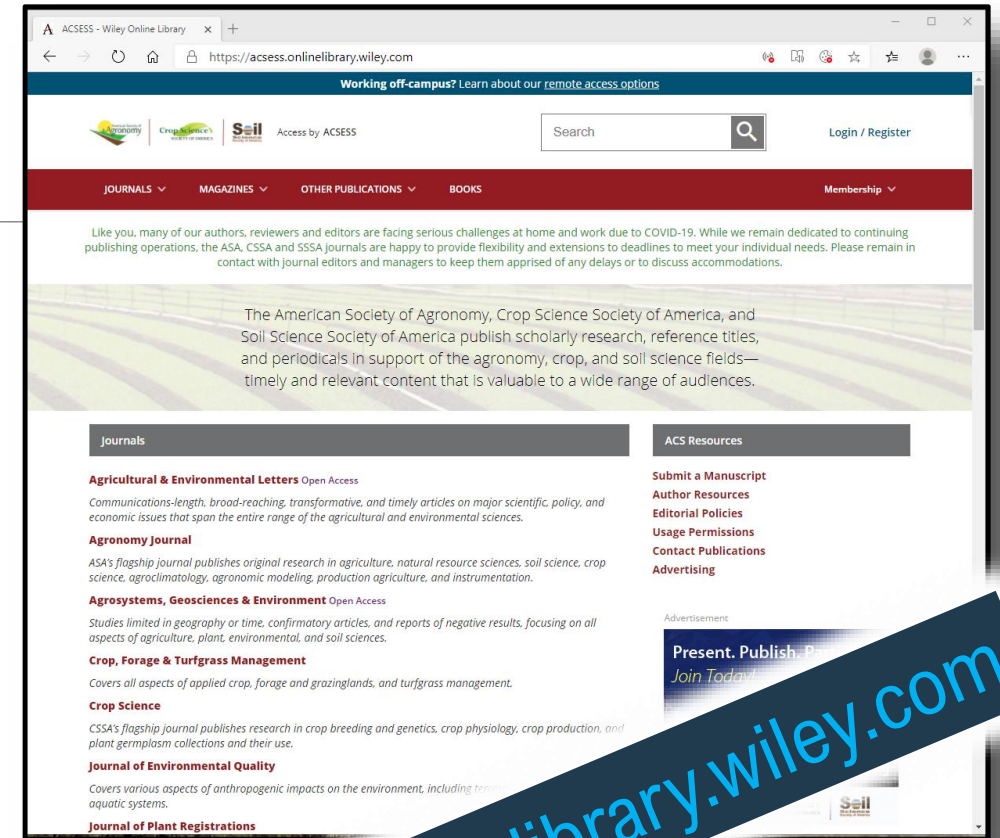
A ACSESS - Wiley Online Library × +

https://acsess.onlinelibrary.wiley.com

Working off-campus? Learn about our remote access options

Agronomy Crop Science Soil

Access by ACSESS

Search

Login / Register

JOURNALS MAGAZINES OTHER PUBLICATIONS BOOKS Membership

Like you, many of our authors, reviewers and editors are facing serious challenges at home and work due to COVID-19. While we remain dedicated to continuing publishing operations, the ASA, CSSA and SSSA journals are happy to provide flexibility and extensions to deadlines to meet your individual needs. Please remain in contact with journal editors and managers to keep them apprised of any delays or to discuss accommodations.

The American Society of Agronomy, Crop Science Society of America, and Soil Science Society of America publish scholarly research, reference titles, and periodicals in support of the agronomy, crop, and soil science fields—timely and relevant content that is valuable to a wide range of audiences.

Journals

Agricultural & Environmental Letters Open Access

Communications-length, broad-reaching, transformative, and timely articles on major scientific, policy, and economic issues that span the entire range of the agricultural and environmental sciences.

Agronomy Journal

ASA's flagship journal publishes original research in agriculture, natural resource sciences, soil science, crop science, agroclimatology, agronomic modeling, production agriculture, and instrumentation.

Agrosystems, Geosciences & Environment Open Access

Studies limited in geography or time, confirmatory articles, and reports of negative results, focusing on all aspects of agriculture, plant, environmental, and soil sciences.

Crop, Forage & Turfgrass Management

Covers all aspects of applied crop, forage and grazinglands, and turfgrass management.

Crop Science

CSSA's flagship journal publishes research in crop breeding and genetics, crop physiology, crop production, and plant germplasm collections and their use.

Journal of Environmental Quality

Covers various aspects of anthropogenic impacts on the environment, including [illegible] aquatic systems.

Journal of Plant Registrations

ACS Resources

Submit a Manuscript
Author Resources
Editorial Policies
Usage Permissions
Contact Publications
Advertising

Advertisement

Present. Publish. P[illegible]
Join Today!

Soil

library.wiley.com